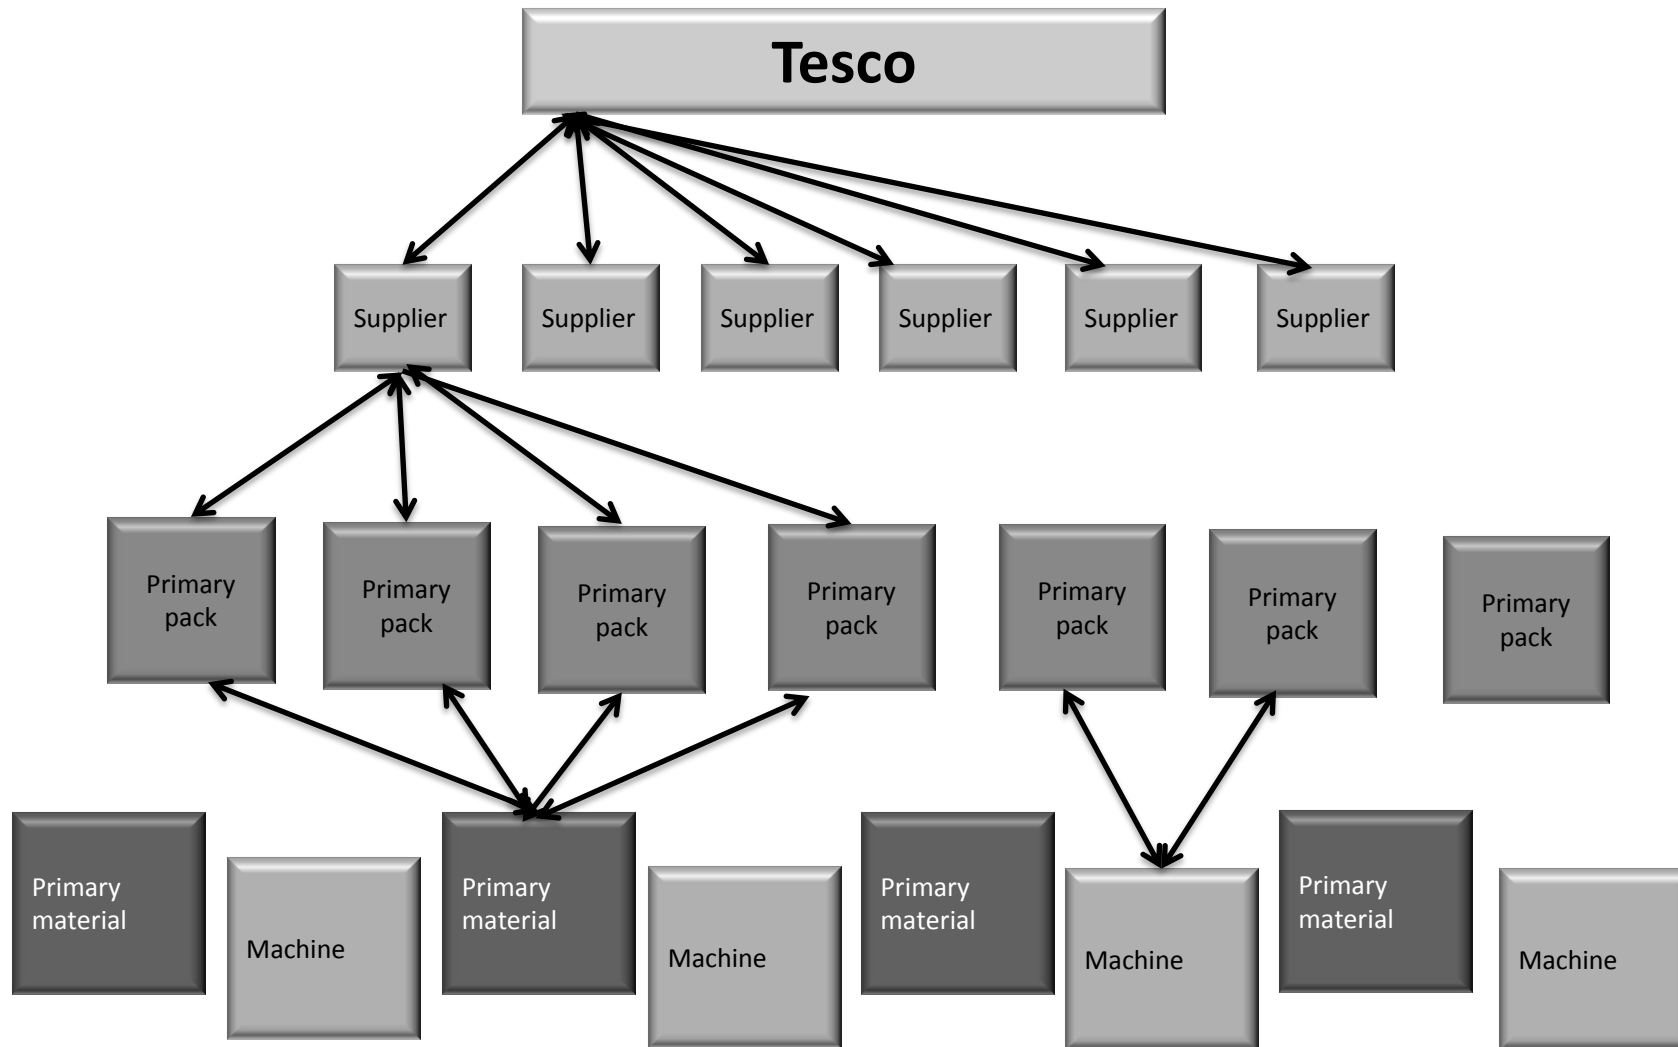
Tesco

Supplier
Supplier
Supplier
Supplier
Supplier
Supplier

Primary pack
Primary pack
Primary pack
Primary pack
Primary pack
Primary pack
Primary pack

Primary material
Machine
Primary material
Machine
Primary material
Machine
Primary material
Machine